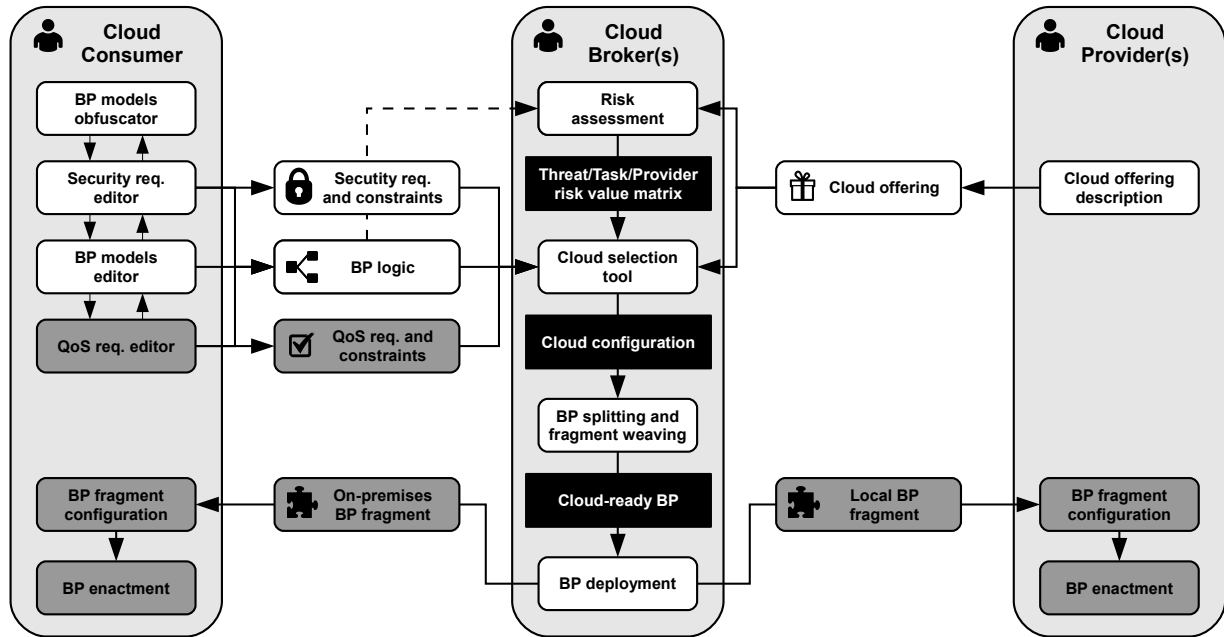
Cloud Consumer

BP models obfuscator

Security req. editor

BP models editor

QoS req. editor

BP fragment configuration

BP enactment

Security req. and constraints

BP logic

QoS req. and constraints

On-premises BP fragment

Cloud Broker(s)

Risk assessment

Threat/Task/Provider risk value matrix

Cloud selection tool

Cloud configuration

BP splitting and fragment weaving

Cloud-ready BP

BP deployment

Cloud offering

Local BP fragment

Cloud Provider(s)

Cloud offering description

BP fragment configuration

BP enactment